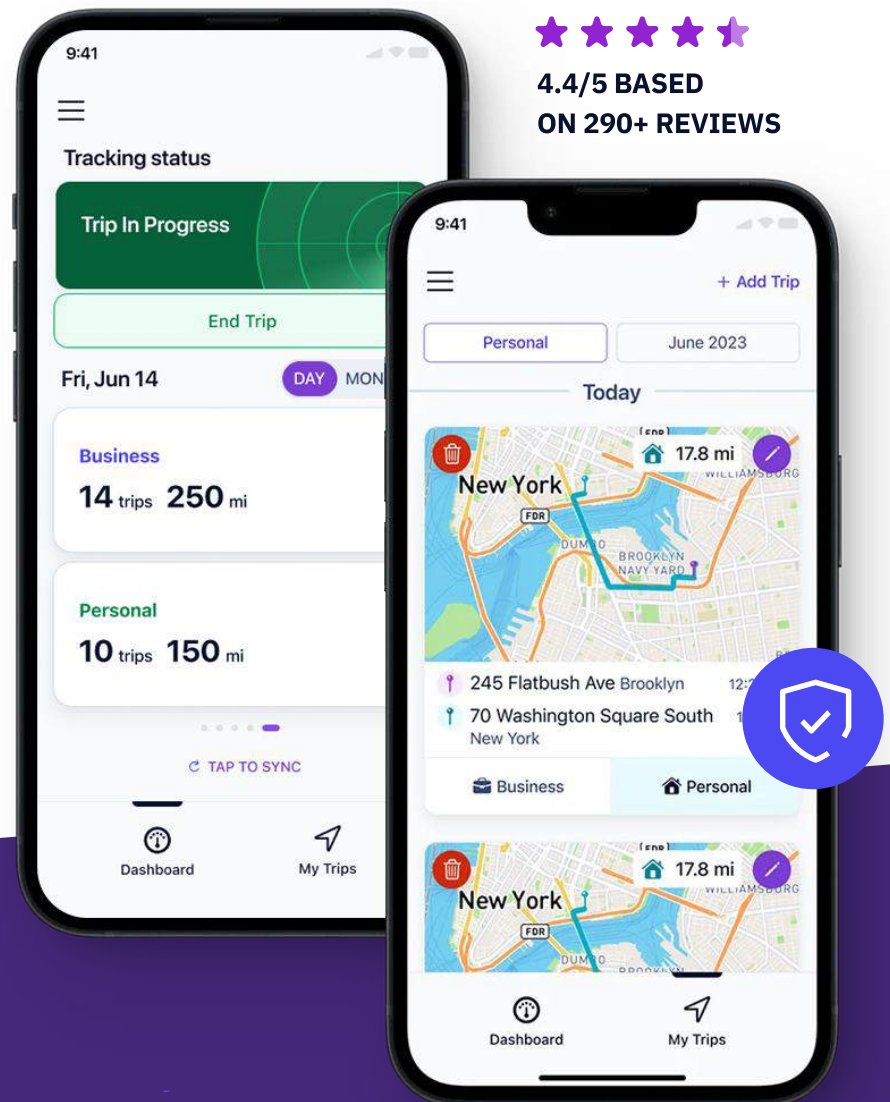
4.4/5 BASED
ON 290+ REVIEWS

9:41

Tracking status

Trip In Progress

End Trip

Fri, Jun 14

DAY MON

Business
14 trips 250 mi

Personal
10 trips 150 mi

TAP TO SYNC

Dashboard
My Trips

9:41

+ Add Trip

Personal
June 2023

Today

17.8 mi

New York
FDR
DUMBO
BROOKLYN NAVY YARD
WILLIAMSBURG

245 Flatbush Ave Brooklyn
70 Washington Square South New York

Business
Personal

17.8 mi

New York
FDR
DUMBO

Dashboard
My Trips